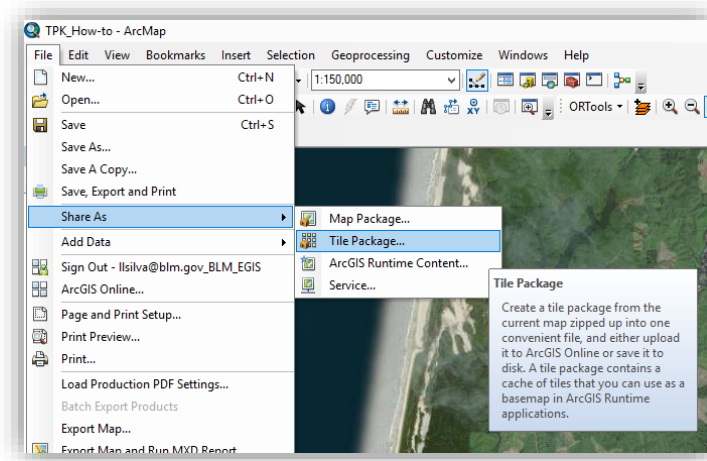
TPK_How-to - ArcMap

File Edit View Bookmarks Insert Selection Geoprocessing Customize Windows Help

1:150,000

ORTools

New... Ctrl+N
Open... Ctrl+O
Save Ctrl+S
Save As...
Save A Copy...
Save, Export and Print
Share As
Add Data
Sign Out - llsilva@blm.gov_BLM_EGIS
ArcGIS Online...
Page and Print Setup...
Print Preview...
Print...
Load Production PDF Settings...
Batch Export Products
Export Map...
Export Map and Run MXD Report

Map Package...
Tile Package...
ArcGIS Runtime Content...
Service...

Tile Package

Create a tile package from the current map zipped up into one convenient file, and either upload it to ArcGIS Online or save it to disk. A tile package contains a cache of tiles that you can use as a basemap in ArcGIS Runtime applications.